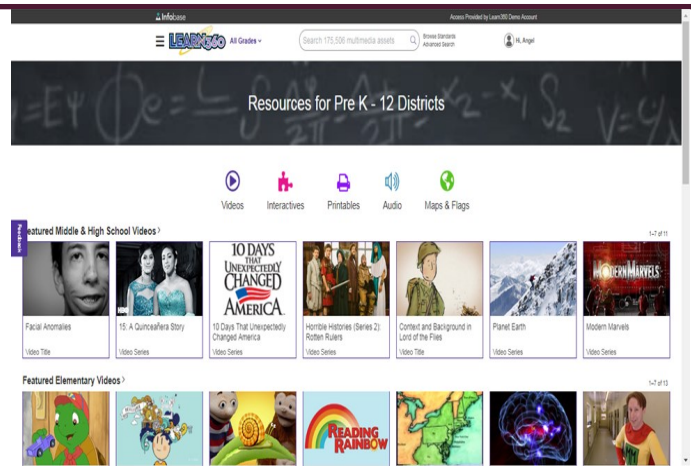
Infobase

Access Provided by Learn360 Demo Account

LEARN360 All Grades

Search 175,506 multimedia assets

Browse Standards
Advanced Search

Hi, Angel

Resources for Pre K - 12 Districts

Videos Interactives Printables Audio Maps & Flags

Feedback

Featured Middle & High School Videos ›

1-7 of 11

| Facial Anomalies | 15: A Quinceañera Story | 10 Days That Unexpectedly Changed America | Horrible Histories (Series 2): Rotten Rulers | Context and Background in Lord of the Flies | Planet Earth | Modern Marvels |
|---|---|---|---|---|---|---|
| Video Title | Video Series | Video Series | Video Series | Video Title | Video Series | Video Series |

10 DAYS THAT UNEXPECTEDLY CHANGED AMERICA

MODERN MARVELS

Featured Elementary Videos ›

1-7 of 13

READING RAINBOW